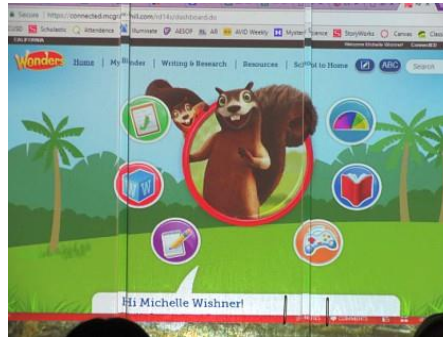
Secure | https://connected.mcgr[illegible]ill.com/ntl4/c/dashboard.do

Scholastic | Attendance | Illuminate | AESOP | AVID Weekly | Myster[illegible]cience | StoryWorks | Canvas | Class

Welcome Michelle Wishner | Connected

Wonders

Home | My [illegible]nder | Writing & Research | Resources | Sc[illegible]l to Home | ABC | Search

Hi Michelle Wishner!